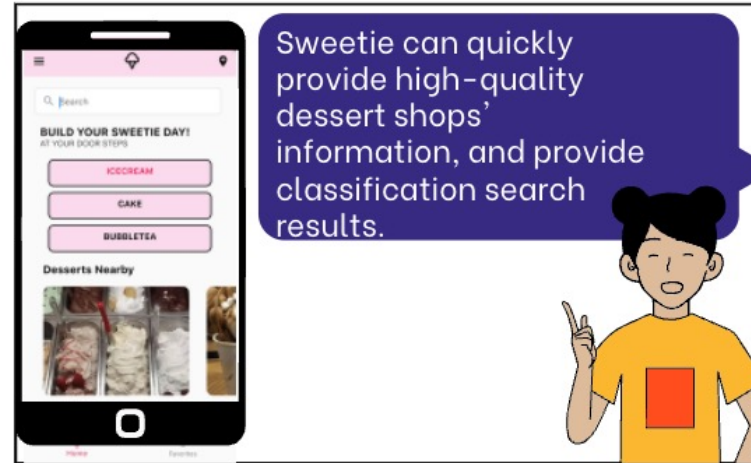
Search

BUILD YOUR SWEETIE DAY!
AT YOUR DOOR STEPS

ICECREAM

CAKE

BUBBLETEA

Desserts Nearby

Home

Favorites

Sweetie can quickly provide high-quality dessert shops' information, and provide classification search results.